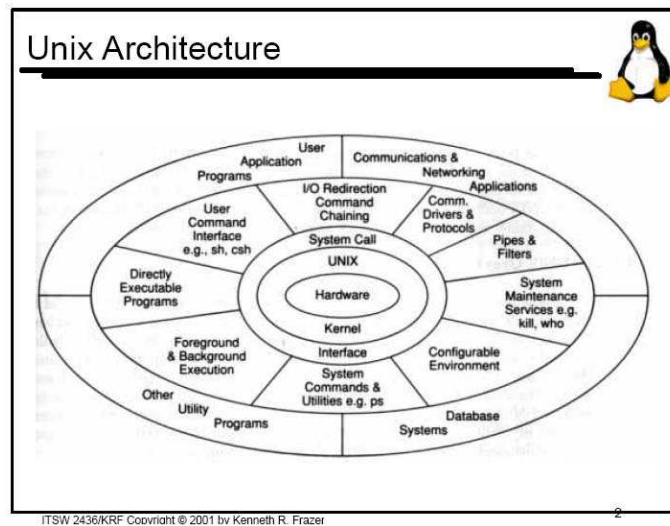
Unix Architecture

User Application Programs

Communications & Networking Applications

I/O Redirection Command Chaining

User Command Interface e.g., sh, csh

Comm. Drivers & Protocols

Pipes & Filters

System Call

UNIX

Hardware

Kernel

Interface

Directly Executable Programs

System Maintenance Services e.g. kill, who

Foreground & Background Execution

Configurable Environment

System Commands & Utilities e.g. ps

Other Utility Programs

Database Systems

ITSW 2436/KRF Copyright © 2001 by Kenneth R. Frazer

2